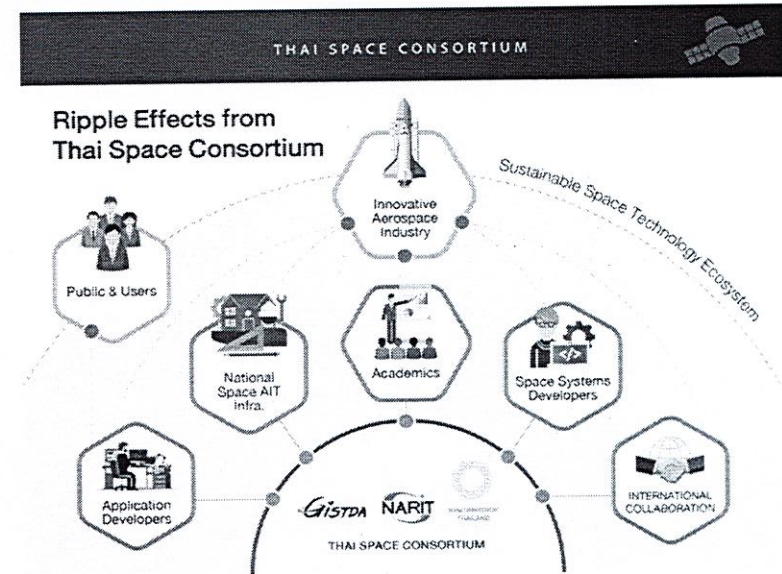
THAI SPACE CONSORTIUM

Ripple Effects from Thai Space Consortium

Sustainable Space Technology Ecosystem

Innovative Aerospace Industry

Public & Users

National Space AIT infra.

Academics

Space Systems Developers

Application Developers

INTERNATIONAL COLLABORATION

GISTDA NARIT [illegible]

THAI SPACE CONSORTIUM